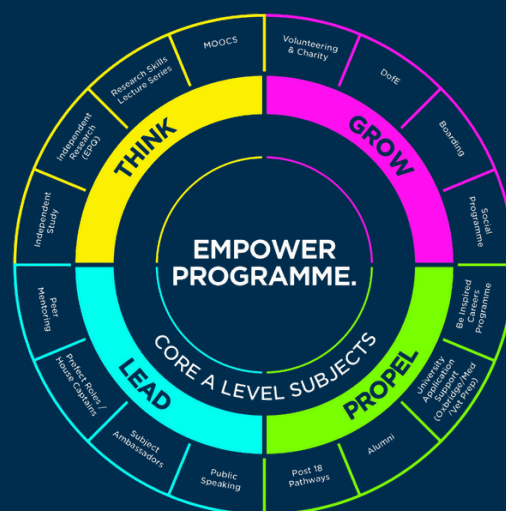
EMPOWER PROGRAMME.

CORE A LEVEL SUBJECTS

THINK

GROW

LEAD

PROPEL

MOOCS

Research Skills Lecture Series

Independent Research (EPQ)

Independent Study

Volunteering & Charity

DofE

Boarding

Social Programme

Peer Mentoring

Prefect Roles / House Captains

Subject Ambassadors

Public Speaking

Be Inspired Careers Programme

University Application Support (Oxbridge/Med /Vet Prep)

Alumni

Post 18 Pathways